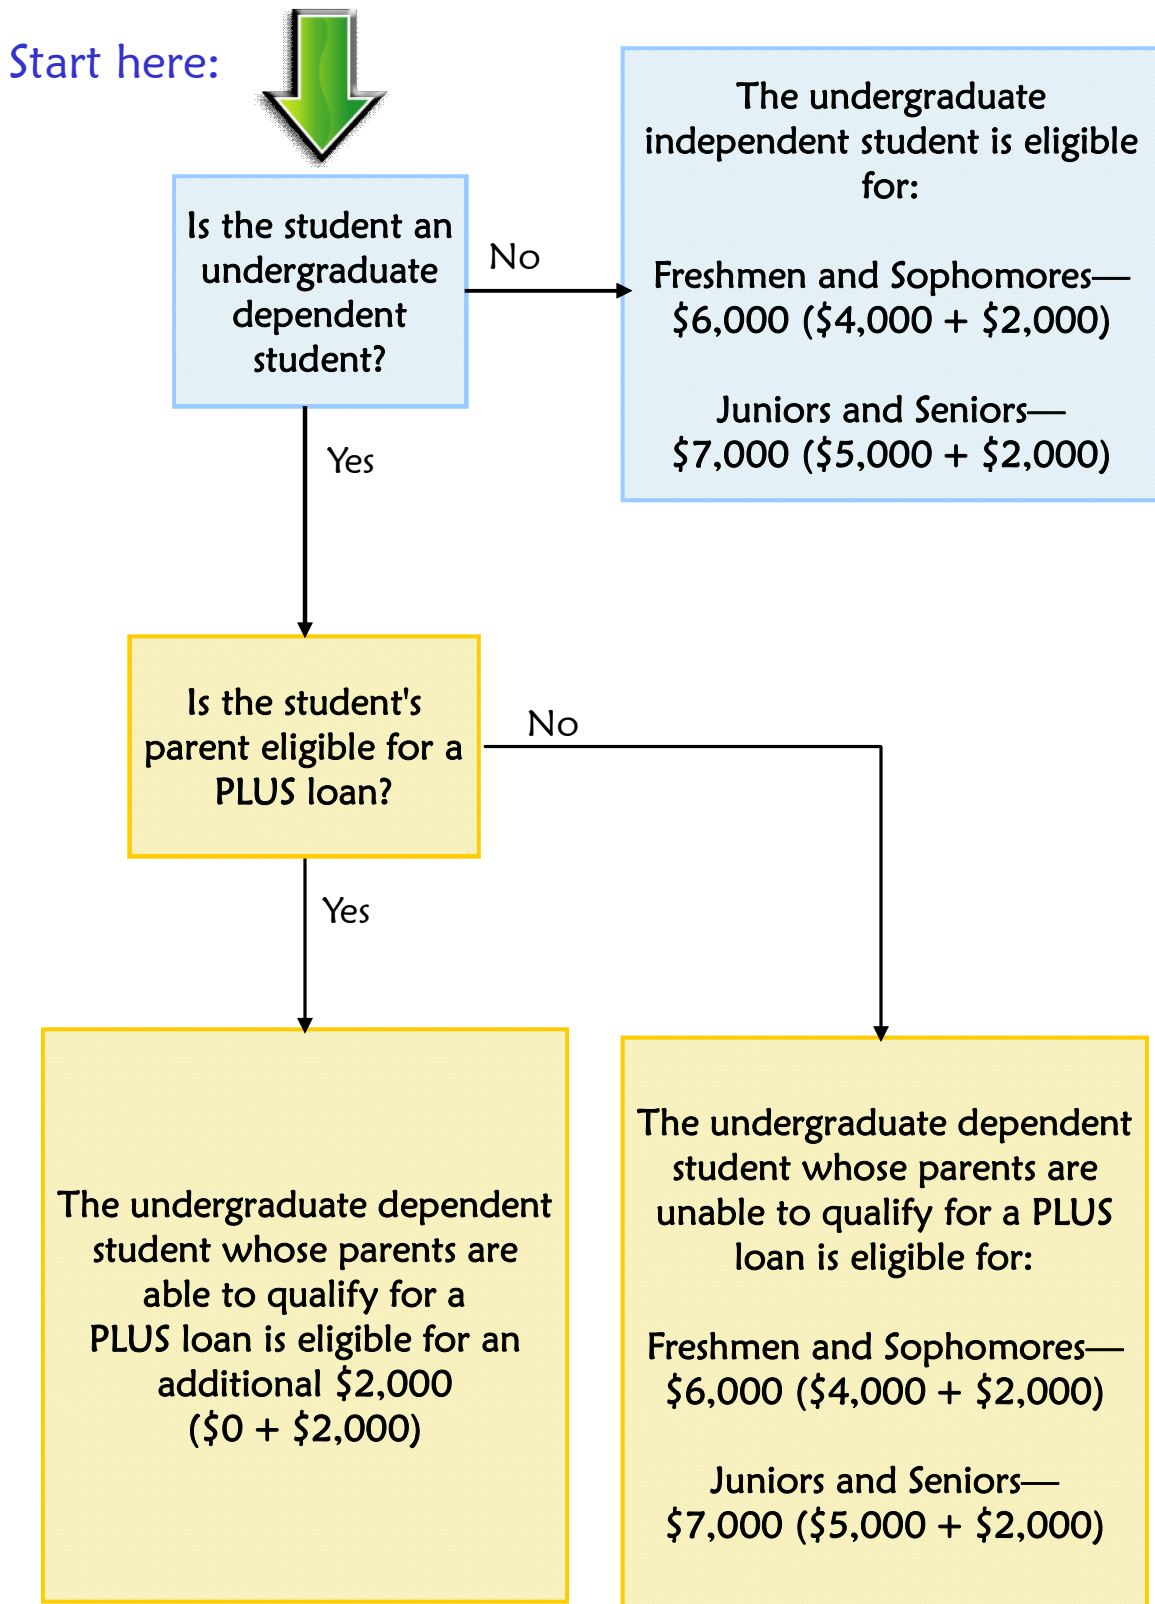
Start here:

Is the student an undergraduate dependent student?

No

The undergraduate independent student is eligible for:

Freshmen and Sophomores—\$6,000 (\$4,000 + \$2,000)

Juniors and Seniors—\$7,000 (\$5,000 + \$2,000)

Yes

Is the student's parent eligible for a PLUS loan?

No

Yes

The undergraduate dependent student whose parents are able to qualify for a PLUS loan is eligible for an additional \$2,000 (\$0 + \$2,000)

The undergraduate dependent student whose parents are unable to qualify for a PLUS loan is eligible for:

Freshmen and Sophomores—\$6,000 (\$4,000 + \$2,000)

Juniors and Seniors—\$7,000 (\$5,000 + \$2,000)